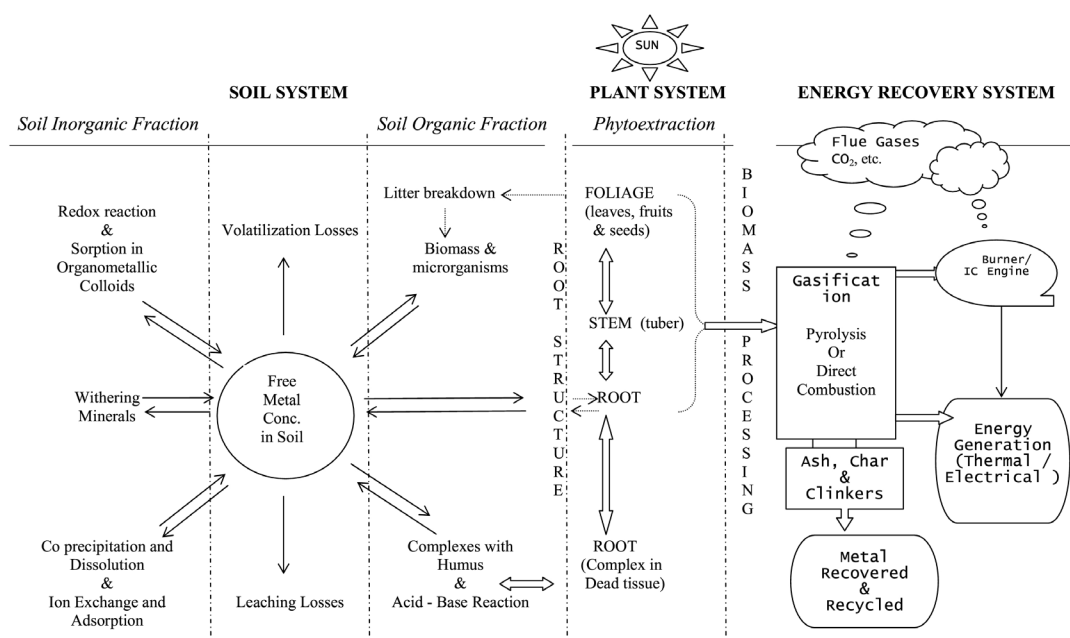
SUN

SOIL SYSTEM

PLANT SYSTEM

ENERGY RECOVERY SYSTEM

*Soil Inorganic Fraction*

*Soil Organic Fraction*

*Phytoextraction*

Flue Gases $CO_2$, etc.

Redox reaction & Sorption in Organometallic Colloids

Volatilization Losses

Litter breakdown

Biomass & microrganisms

FOLIAGE (leaves, fruits & seeds)

ROOT STRUCTURE

BIOMASS PROCESSING

STEM (tuber)

ROOT

Gasification

Pyrolysis Or Direct Combustion

Burner/ IC Engine

Withering Minerals

Free Metal Conc. in Soil

Energy Generation (Thermal / Electrical )

Ash, Char & Clinkers

Co precipitation and Dissolution & Ion Exchange and Adsorption

Leaching Losses

Complexes with Humus & Acid - Base Reaction

ROOT (Complex in Dead tissue)

Metal Recovered & Recycled